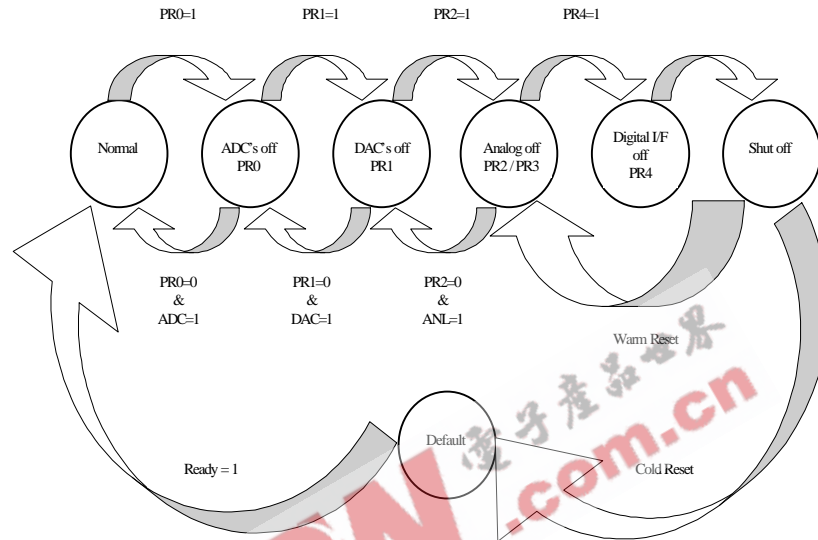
PR0=1
PR1=1
PR2=1
PR4=1

Normal

ADC's off
PR0

DAC's off
PR1

Analog off
PR2 / PR3

Digital I/F
off
PR4

Shut off

PR0=0
&
ADC=1

PR1=0
&
DAC=1

PR2=0
&
ANL=1

Warm Reset

电子产品世界

.com.cn

Default

Ready = 1

Cold Reset